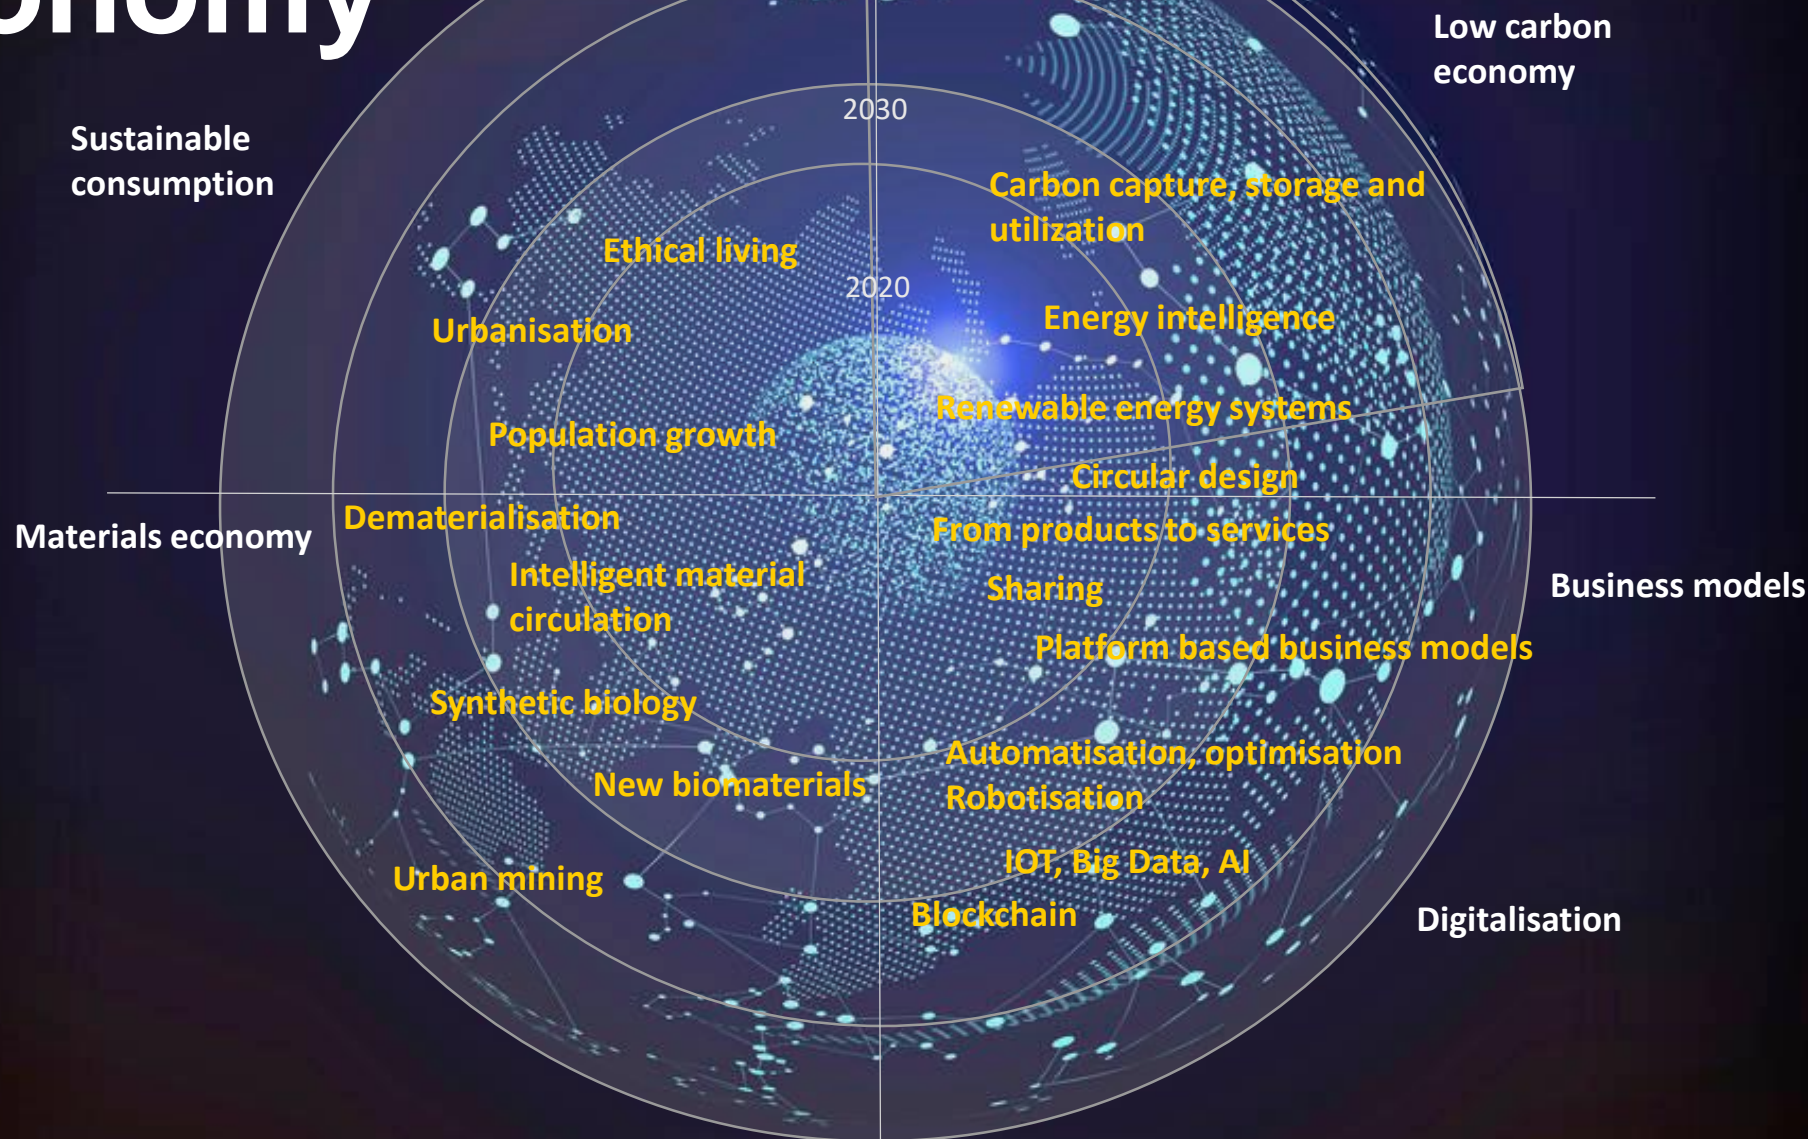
onomy

Sustainable consumption

Low carbon economy

2030

2020

Carbon capture, storage and utilization

Ethical living

Urbanisation

Energy intelligence

Renewable energy systems

Population growth

Circular design

Materials economy

Dematerialisation

From products to services

Intelligent material circulation

Sharing

Business models

Platform based business models

Synthetic biology

Automatisation, optimisation Robotisation

New biomaterials

IOT, Big Data, AI

Urban mining

Blockchain

Digitalisation